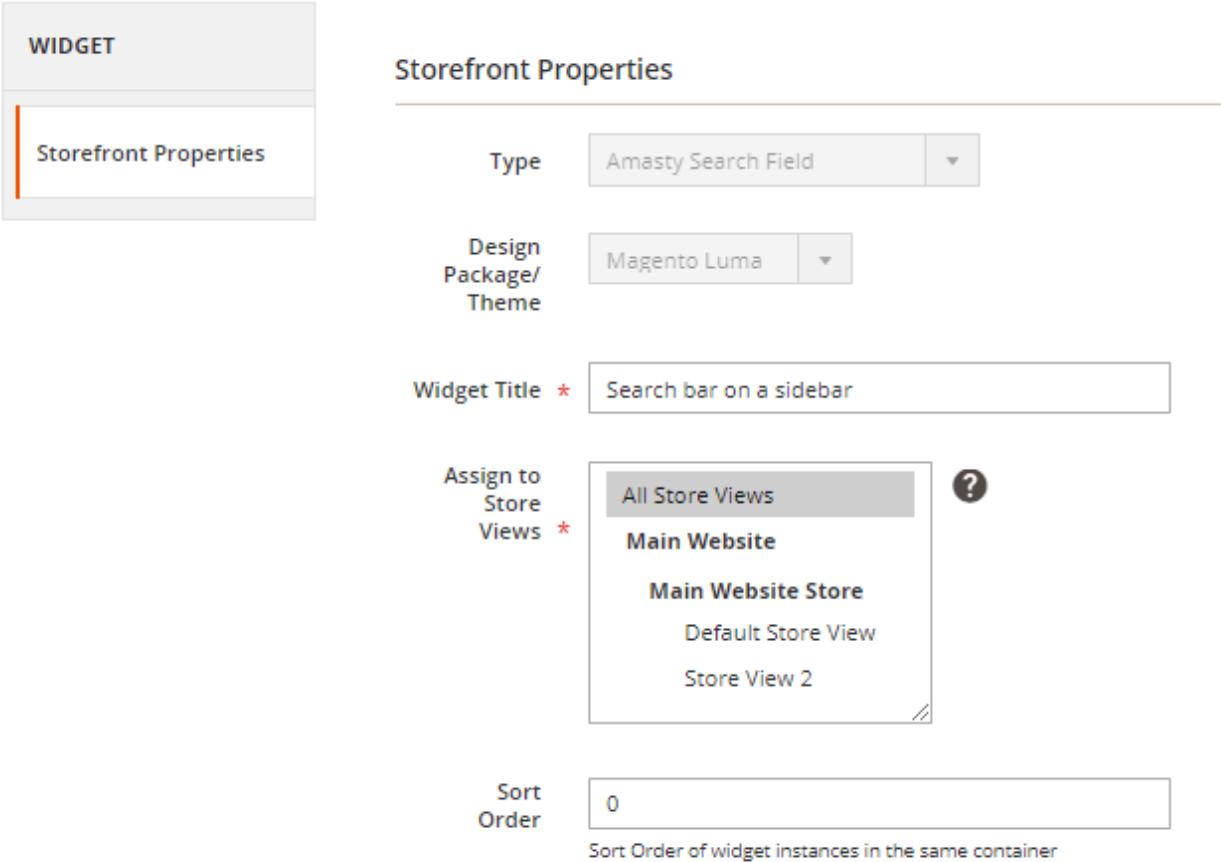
WIDGET

Storefront Properties

Storefront Properties

Type
Amasty Search Field

Design Package/ Theme
Magento Luma

Widget Title *
Search bar on a sidebar

Assign to Store Views *
All Store Views
Main Website
Main Website Store
Default Store View
Store View 2

?

Sort Order
0
Sort Order of widget instances in the same container